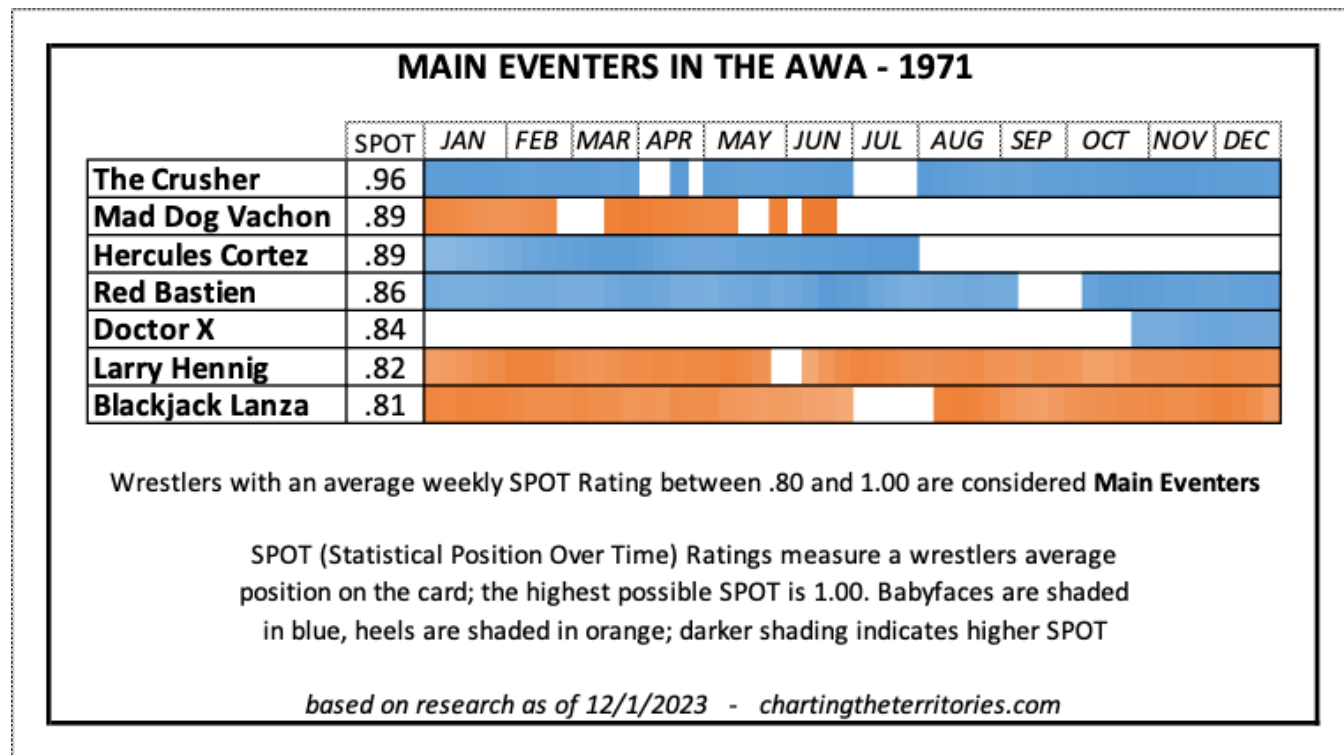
MAIN EVENTERS IN THE AWA - 1971

| | SPOT | JAN | FEB | MAR | APR | MAY | JUN | JUL | AUG | SEP | OCT | NOV | DEC |
|---|---|---|---|---|---|---|---|---|---|---|---|---|---|
| The Crusher | .96 | | | | | | | | | | | | |
| Mad Dog Vachon | .89 | | | | | | | | | | | | |
| Hercules Cortez | .89 | | | | | | | | | | | | |
| Red Bastien | .86 | | | | | | | | | | | | |
| Doctor X | .84 | | | | | | | | | | | | |
| Larry Hennig | .82 | | | | | | | | | | | | |
| Blackjack Lanza | .81 | | | | | | | | | | | | |

Wrestlers with an average weekly SPOT Rating between .80 and 1.00 are considered **Main Eventers**

SPOT (Statistical Position Over Time) Ratings measure a wrestlers average position on the card; the highest possible SPOT is 1.00. Babyfaces are shaded in blue, heels are shaded in orange; darker shading indicates higher SPOT

*based on research as of 12/1/2023 - chartingtheterritories.com*